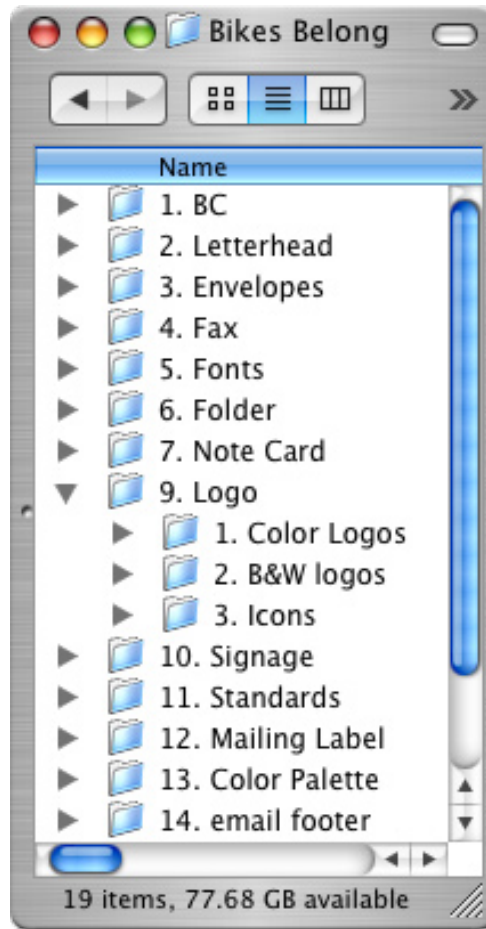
Bikes Belong

Name

1. BC
2. Letterhead
3. Envelopes
4. Fax
5. Fonts
6. Folder
7. Note Card
9. Logo
1. Color Logos
2. B&W logos
3. Icons
10. Signage
11. Standards
12. Mailing Label
13. Color Palette
14. email footer

19 items, 77.68 GB available